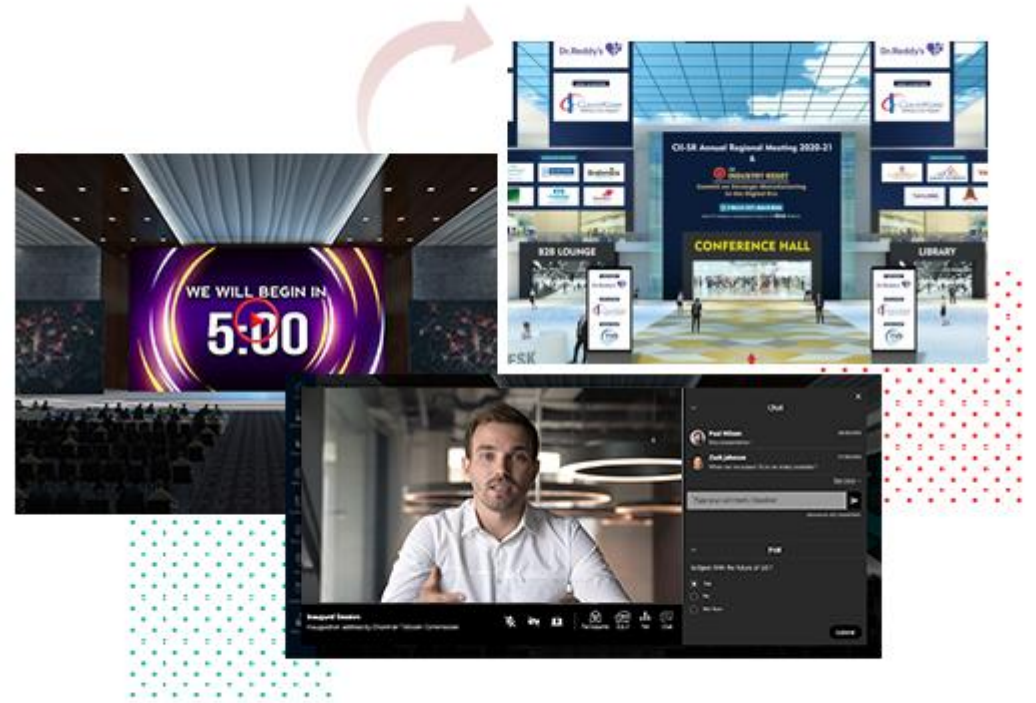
WE WILL BEGIN IN
5:00

Dr.Reddy's
Dr.Reddy's
CII-SR Annual Regional Meeting 2020-21
&
INDUSTRY RESET
CONFERENCE HALL
B2B LOUNGE
LIBRARY

Chat
Paul Wilson
Zack Johnson
Type your comment / Question
Poll
Yes
No
Not Sure
Submit
Inaugural Session
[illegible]